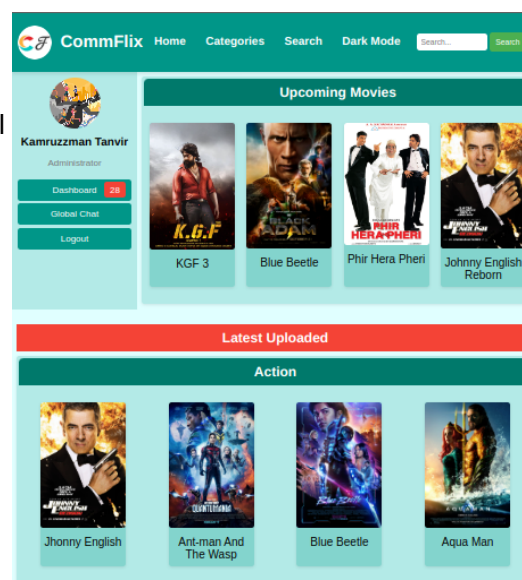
CommFlix Home Categories Search Dark Mode Search... Search

Kamruzzman Tanvir
Administrator
Dashboard 28
Global Chat
Logout

Upcoming Movies

K.G.F
KGF 3

BLACK ADAM
Blue Beetle

PHIR HERA PHERI
Phir Hera Pheri

Johnny English Reborn

Latest Uploaded

Action

Jhonny English

QUANTUMANIA
Ant-man And The Wasp

Blue Beetle

AQUAMAN
Aqua Man